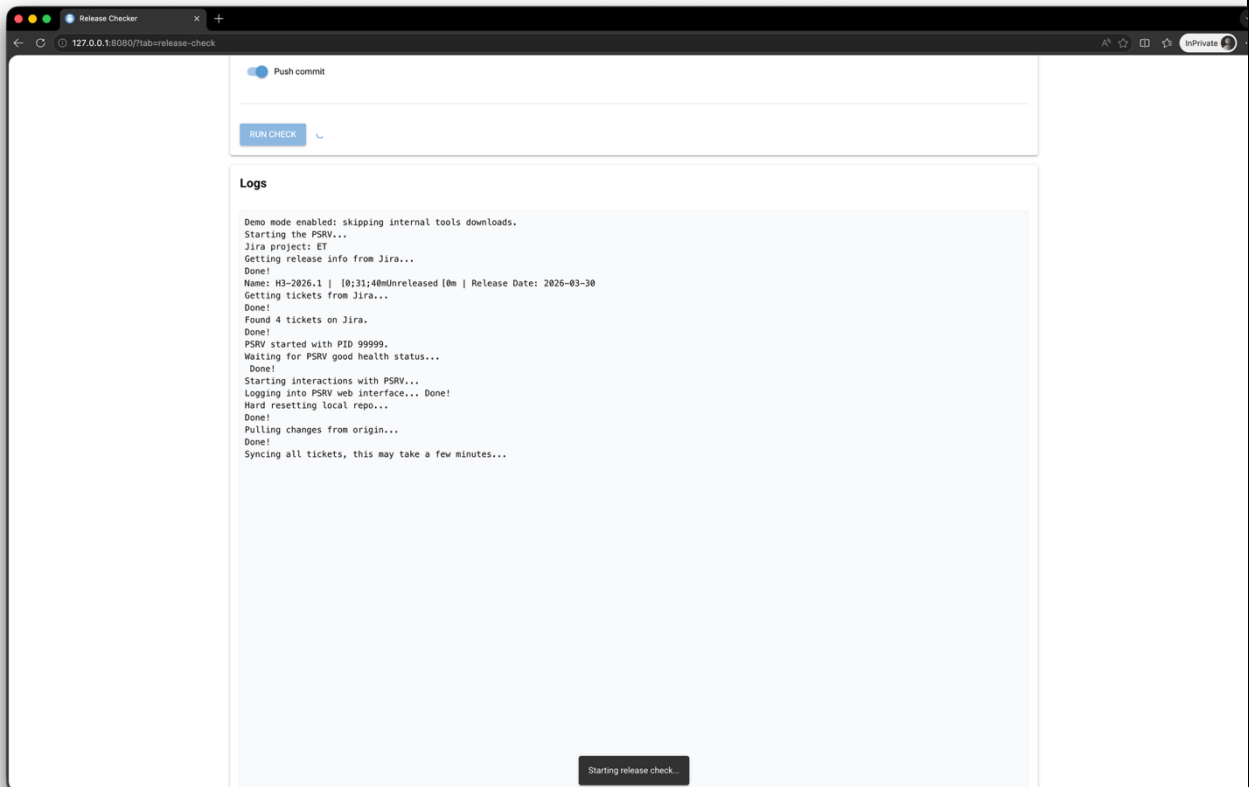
Release Checker
127.0.0.1:8080/?tab=release-check
InPrivate

Push commit

RUN CHECK

Logs

Demo mode enabled: skipping internal tools downloads.
Starting the PSRV...
Jira project: ET
Getting release info from Jira...
Done!
Name: H3-2026.1 | [0;31;40mUnreleased [0m | Release Date: 2026-03-30
Getting tickets from Jira...
Done!
Found 4 tickets on Jira.
Done!
PSRV started with PID 99999.
Waiting for PSRV good health status...
Done!
Starting interactions with PSRV...
Logging into PSRV web interface... Done!
Hard resetting local repo...
Done!
Pulling changes from origin...
Done!
Syncing all tickets, this may take a few minutes...

Starting release check...